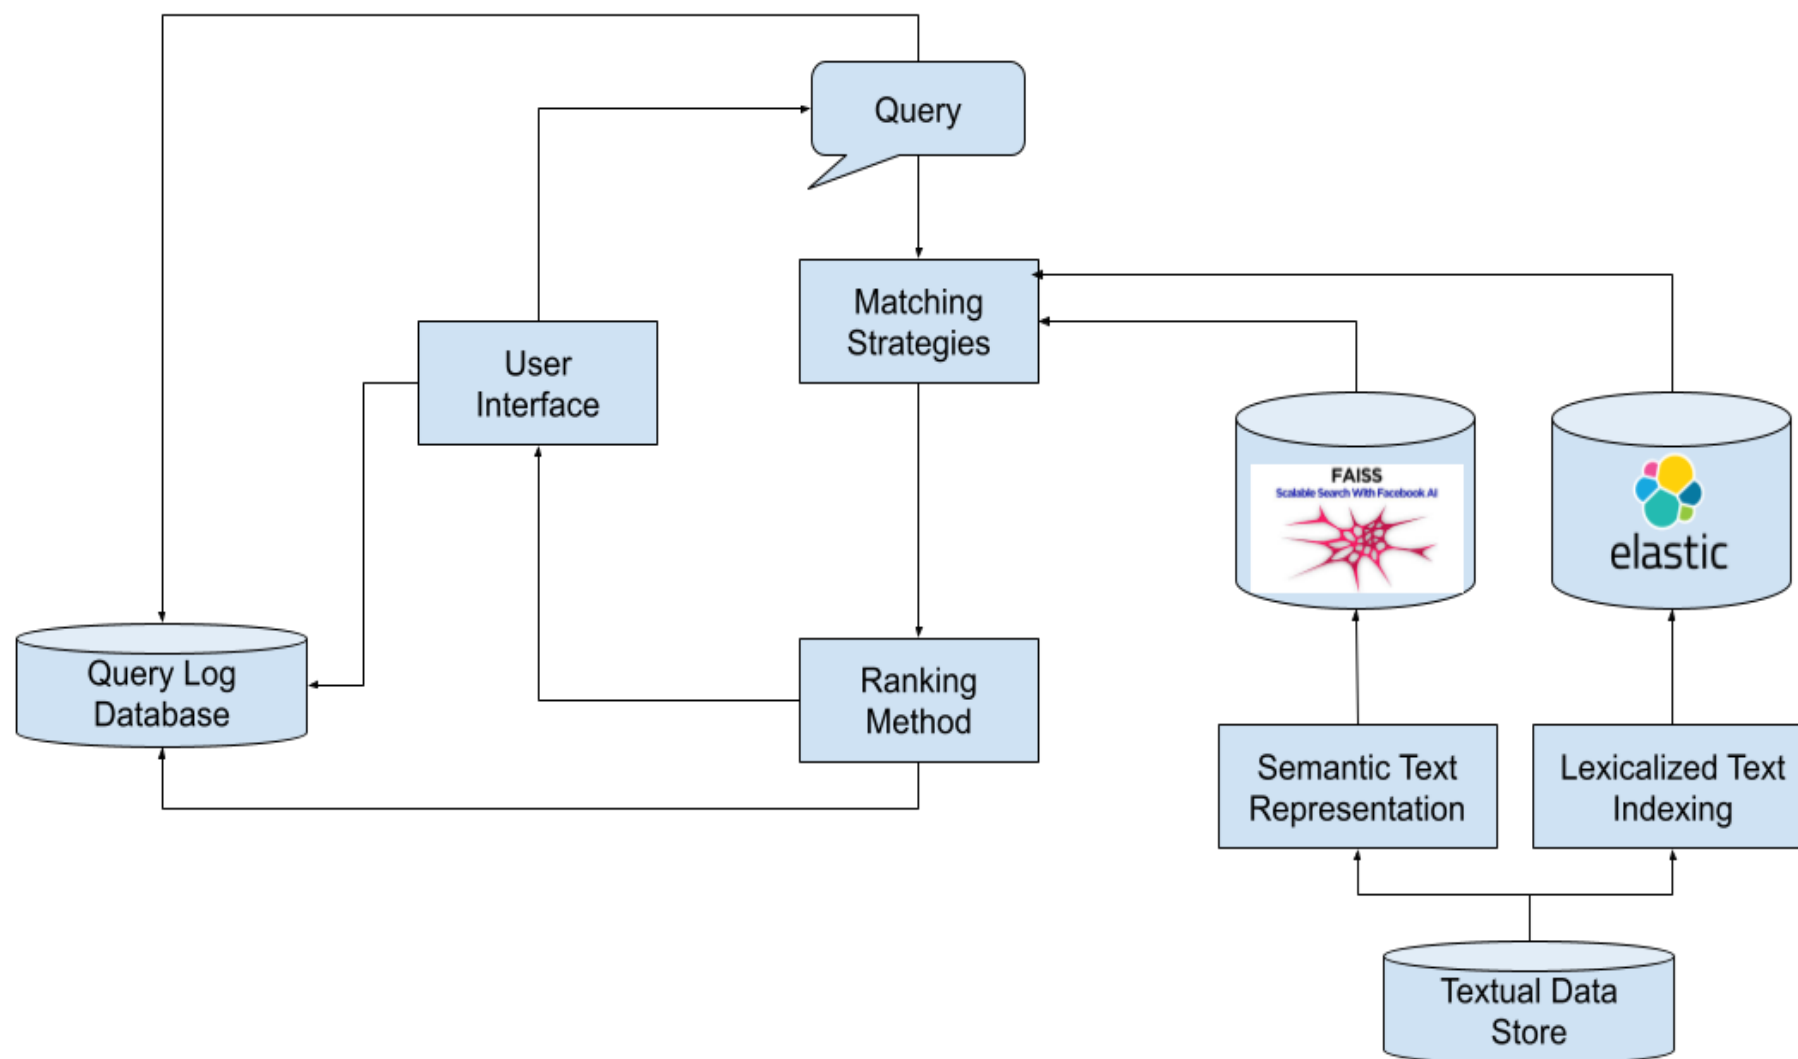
Query

Matching Strategies

User Interface

FAISS
Scalable Search With Facebook AI

elastic

Query Log Database

Ranking Method

Semantic Text Representation

Lexicalized Text Indexing

Textual Data Store